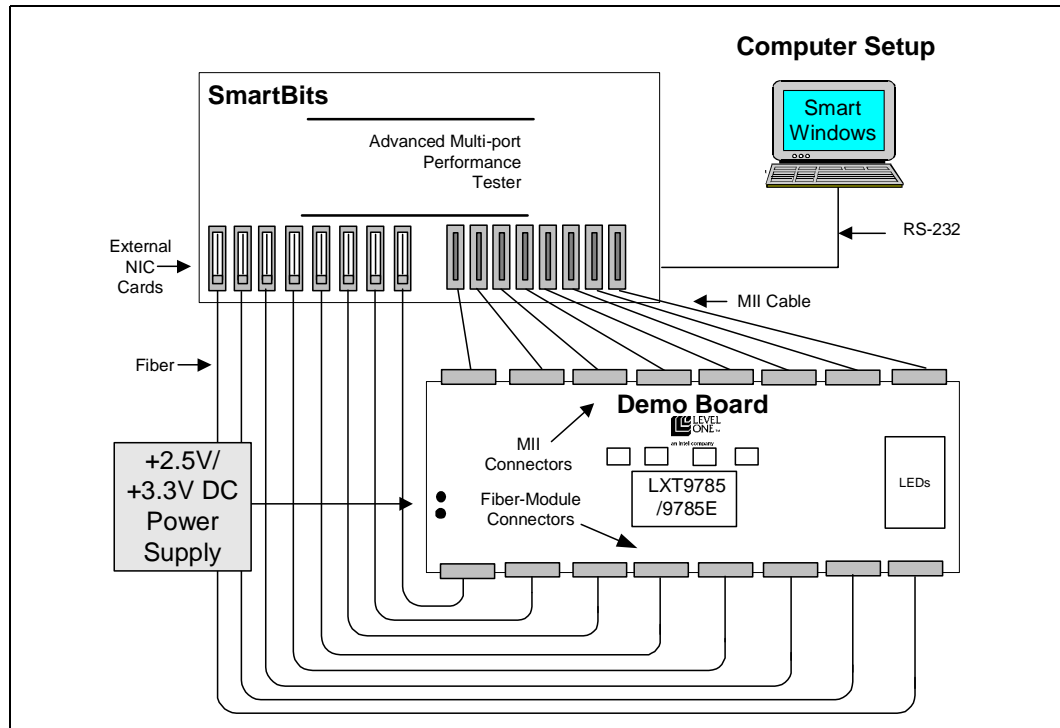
Computer Setup

SmartBits

Advanced Multi-port Performance Tester

Smart Windows

External NIC Cards

RS-232

MII Cable

Fiber

Demo Board

LEVEL ONE
an Intel company

MII Connectors

+2.5V/ +3.3V DC Power Supply

Fiber-Module Connectors

LXT9785 /9785E

LEDs